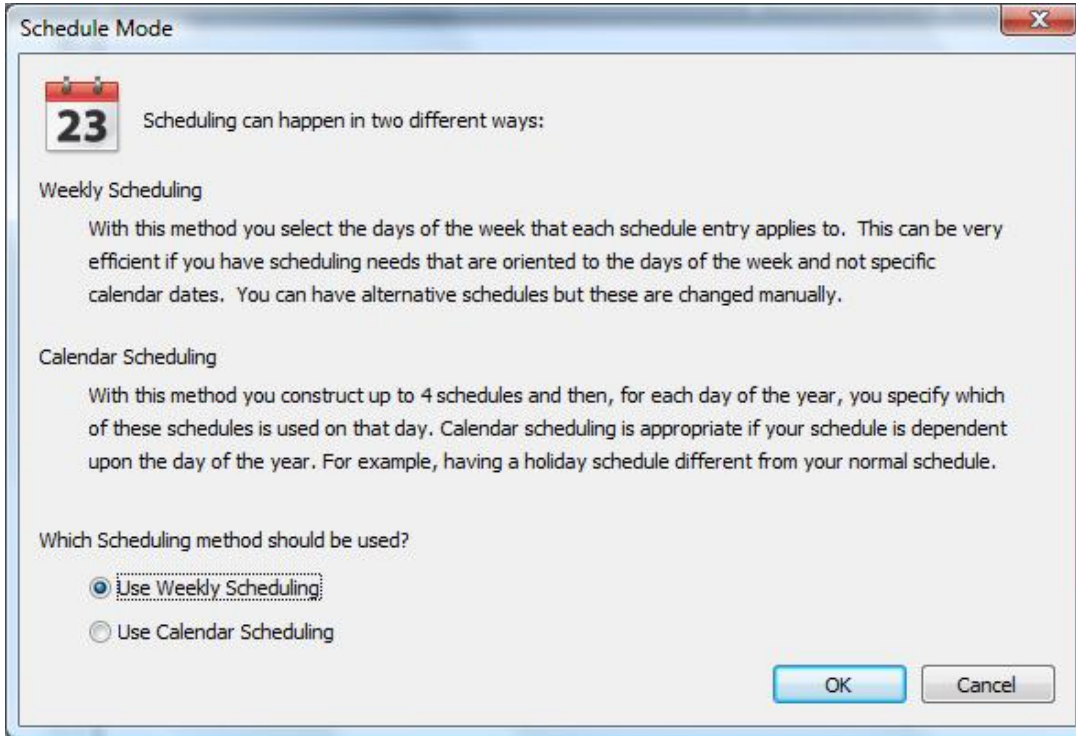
Schedule Mode

23

Scheduling can happen in two different ways:

Weekly Scheduling

With this method you select the days of the week that each schedule entry applies to. This can be very efficient if you have scheduling needs that are oriented to the days of the week and not specific calendar dates. You can have alternative schedules but these are changed manually.

Calendar Scheduling

With this method you construct up to 4 schedules and then, for each day of the year, you specify which of these schedules is used on that day. Calendar scheduling is appropriate if your schedule is dependent upon the day of the year. For example, having a holiday schedule different from your normal schedule.

Which Scheduling method should be used?

Use Weekly Scheduling

Use Calendar Scheduling

OK

Cancel